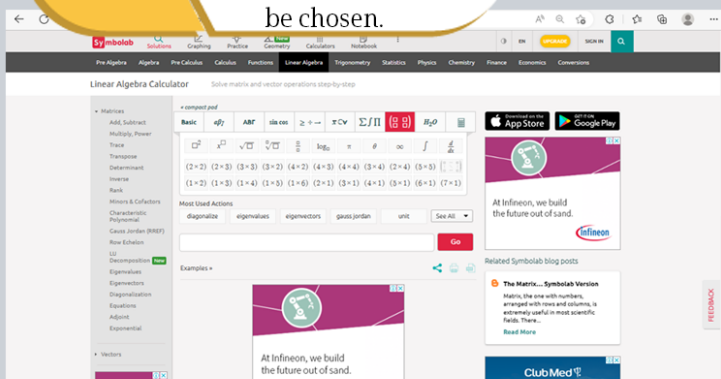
be chosen.

Symbolab Solutions Graphing Practice Geometry New Calculators Notebook

EN UPGRADE SIGN IN

Pre Algebra Algebra Pre Calculus Calculus Functions Linear Algebra Trigonometry Statistics Physics Chemistry Finance Economics Conversions

Linear Algebra Calculator Solve matrix and vector operations step-by-step

Matrices
Add, Subtract
Multiply, Power
Trace
Transpose
Determinant
Inverse
Rank
Minors & Cofactors
Characteristic Polynomial
Gauss Jordan (RREF)
Row Echelon
LU Decomposition New
Eigenvalues
Eigenvectors
Diagonalization
Equations
Adjoint
Exponential

Vectors

« compact pad

Basic $\alpha\beta\gamma$ ABΓ sin cos $\geq\div\rightarrow$ $\pi\mathbb{C}\forall$ $\sum\int\prod$ $H_2O$

$\square^2$ $\sqrt{\square}$ $\log_{\square}$ $\pi$ $\theta$ $\infty$ $\int$ $\frac{d}{dx}$

(2×2) (2×3) (3×3) (3×2) (4×2) (4×3) (4×4) (3×4) (2×4) (5×5)
(1×2) (1×3) (1×4) (1×5) (1×6) (2×1) (3×1) (4×1) (5×1) (6×1) (7×1)

Most Used Actions
diagonalize eigenvalues eigenvectors gauss jordan unit See All

Go

Examples »

Download on the App Store
GET IT ON Google Play

At Infineon, we build the future out of sand.
infineon

Related Symbolab blog posts

The Matrix… Symbolab Version
Matrix, the one with numbers, arranged with rows and columns, is extremely useful in most scientific fields. There...
Read More

At Infineon, we build the future out of sand.

Club Med

FEEDBACK